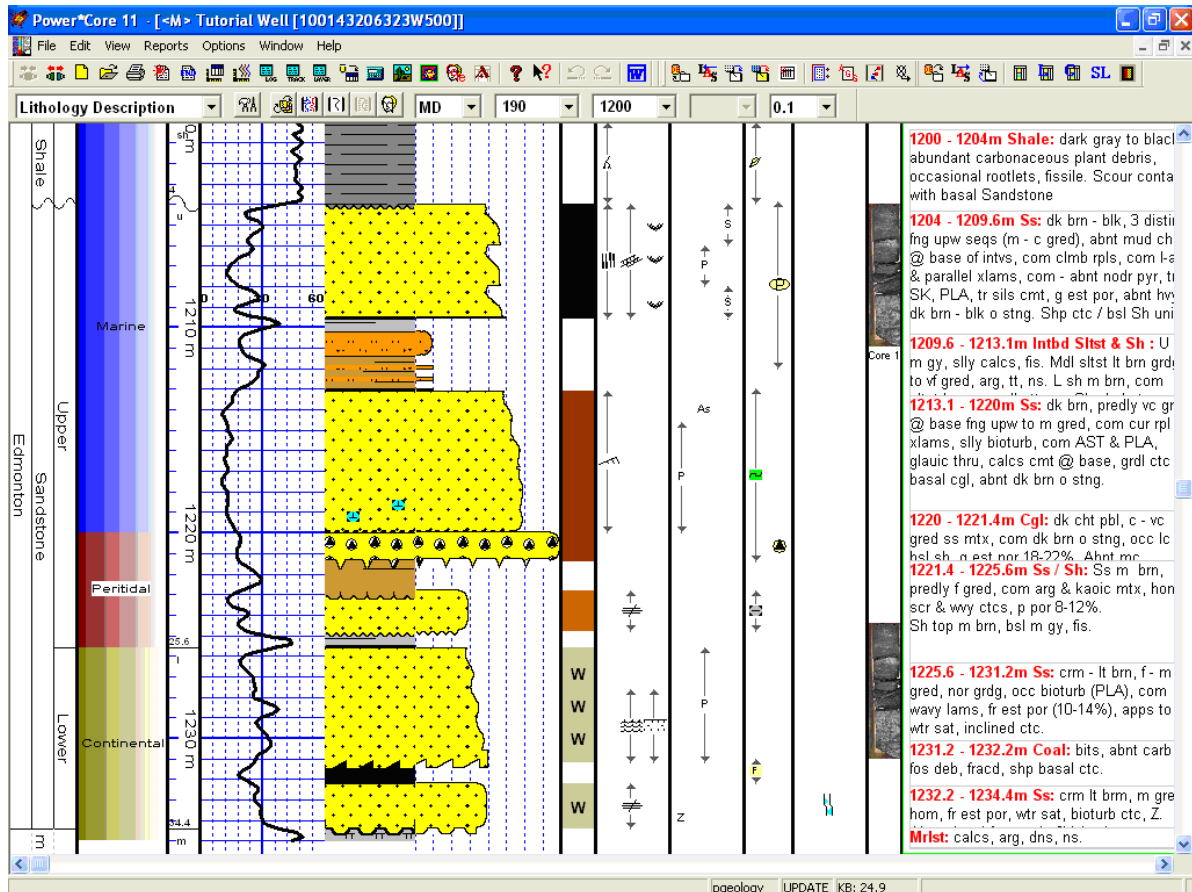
Power*Core 11 - [<M> Tutorial Well [100143206323W500]]

File Edit View Reports Options Window Help

Lithology Description MD 190 1200 0.1

Shale
Upper
Sandstone
Lower
Edmonton
m

Marine
Peritidal
Continental

0 m
1210 m
1220 m
1230 m
0 30 60
25.6
34.4

S
P
S
As
P
P
Z
W
W
W
W

Core 1

1200 - 1204m Shale: dark gray to blac abundant carbonaceous plant debris, occasional rootlets, fissile. Scour conta with basal Sandstone

1204 - 1209.6m Ss: dk brn - blk, 3 disti fng upw seqs (m - c gred), abnt mud ch @ base of intvs, com clmb rpls, com l-a & parallel xlams, com - abnt nodr pyr, t SK, PLA, tr sils cmt, g est por, abnt hv dk brn - blk o stng. Shp ctc / bsl Sh uni

1209.6 - 1213.1m Intbd Sltst & Sh : U m gy, slly calcs, fis. Mdl sltst lt brn grd to vf gred, arg, tt, ns. L sh m brn, com

1213.1 - 1220m Ss: dk brn, predly vc g @ base fng upw to m gred, com cur rpl xlams, slly bioturb, com AST & PLA, glauic thru, calcs cmt @ base, grdl ctc basal cgl, abnt dk brn o stng.

1220 - 1221.4m Cgl: dk cht pbl, c - vc gred ss mtx, com dk brn o stng, occ lc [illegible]

1221.4 - 1225.6m Ss / Sh: Ss m brn, predly f gred, com arg & kaoic mtx, hon scr & wvy ctcs, p por 8-12%. Sh top m brn, bsl m gy, fis.

1225.6 - 1231.2m Ss: crm - lt brn, f - m gred, nor grdg, occ bioturb (PLA), com wavy lams, fr est por (10-14%), apps to wtr sat, inclined ctc.

1231.2 - 1232.2m Coal: bits, abnt carb fos deb, fracd, shp basal ctc.

1232.2 - 1234.4m Ss: crm lt brn, m gre hom, fr est por, wtr sat, bioturb ctc, Z.

Mrlst: calcs, arg, dns, ns.

pgeology UPDATE KB: 24.9